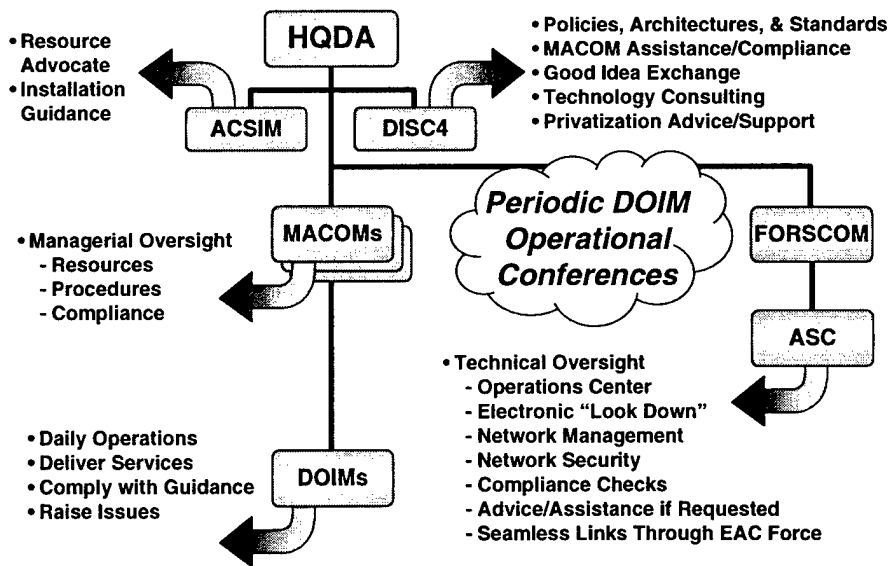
HQDA

• Resource Advocate
• Installation Guidance

ACSIM

DISC4

• Policies, Architectures, & Standards
• MACOM Assistance/Compliance
• Good Idea Exchange
• Technology Consulting
• Privatization Advice/Support

Periodic DOIM Operational Conferences

MACOMs

• Managerial Oversight
- Resources
- Procedures
- Compliance

FORSCOM

ASC

• Technical Oversight
- Operations Center
- Electronic "Look Down"
- Network Management
- Network Security
- Compliance Checks
- Advice/Assistance if Requested
- Seamless Links Through EAC Force

• Daily Operations
• Deliver Services
• Comply with Guidance
• Raise Issues

DOIMs